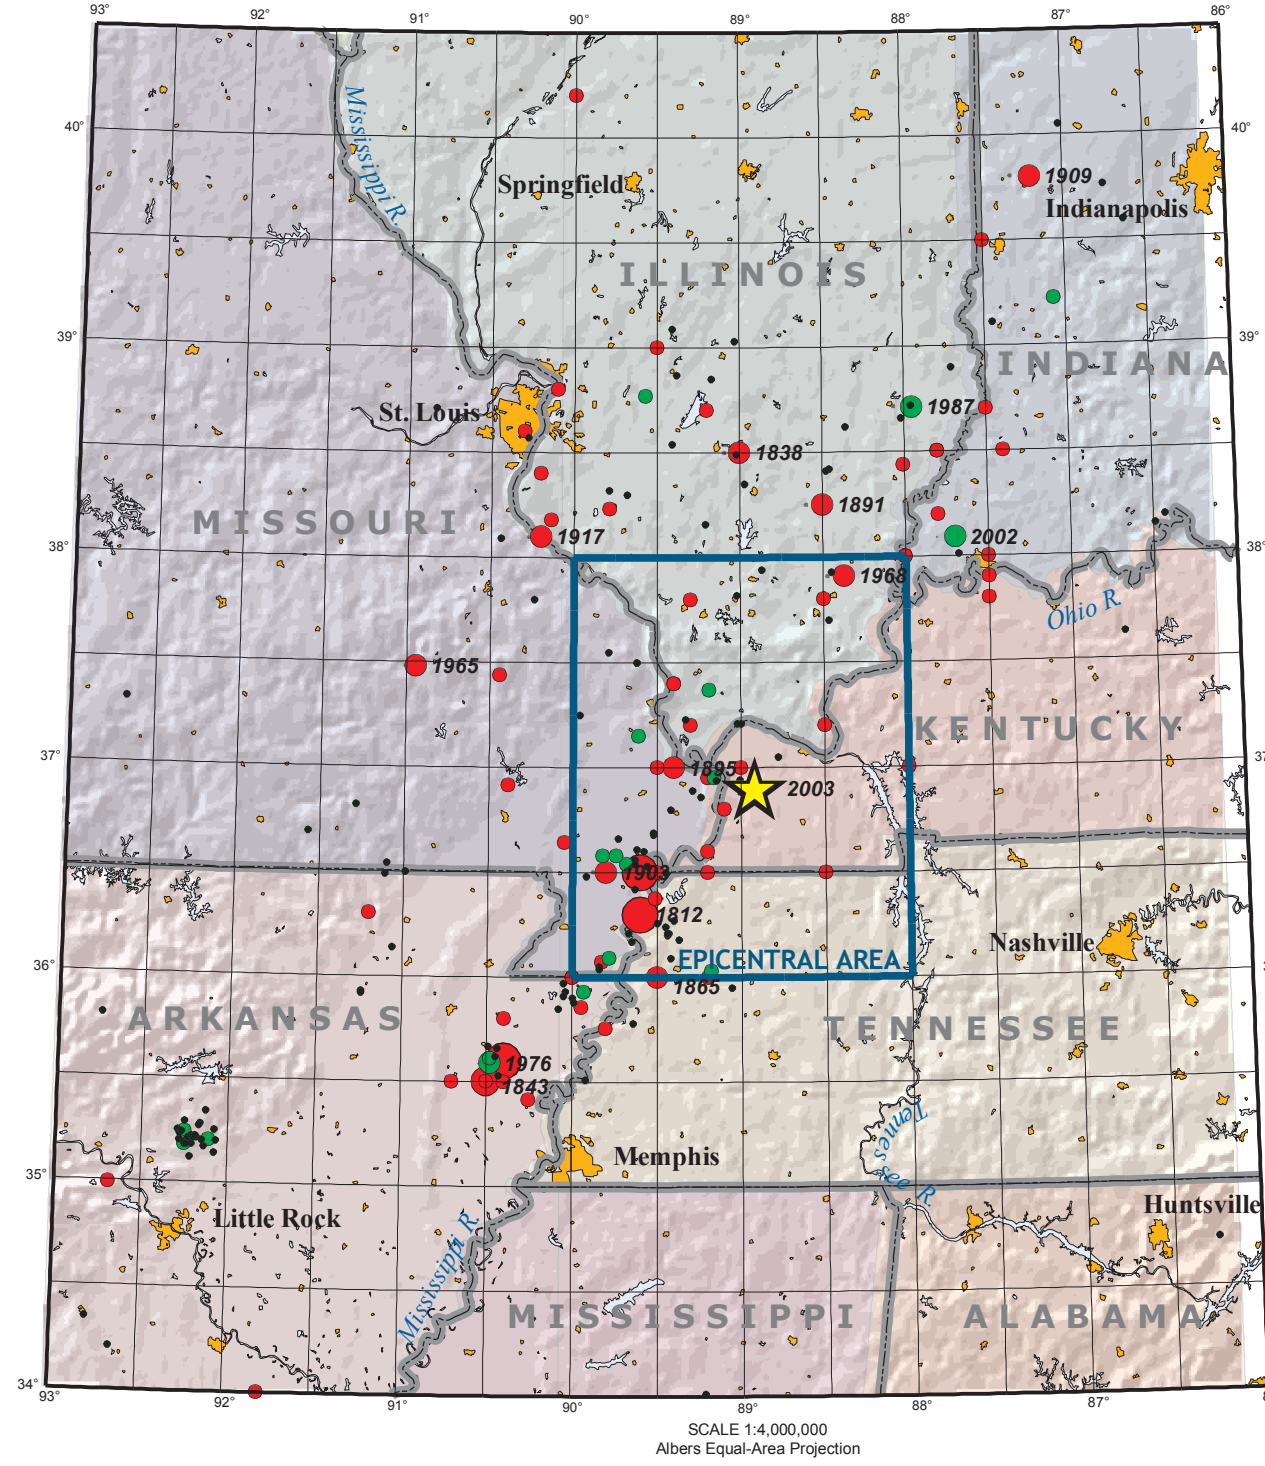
93° 92° 91° 90° 89° 88° 87° 86°

40° 40°

Mississippi R.

Springfield

1909

Indianapolis

ILLINOIS

39° 39°

INDIANA

St. Louis

1987

1838

1891

MISSOURI

1917

2002

38° 38°

1968

Ohio R.

1965

KENTUCKY

37° 37°

1895

2003

1908

1812

Nashville

36° 36°

EPICENTRAL AREA

1865

ARKANSAS

TENNESSEE

1976

1843

Tennessee R.

35° 35°

Memphis

Little Rock

Huntsville

Mississippi R.

MISSISSIPPI

ALABAMA

34° 34°

93° 92° 91° 90° 89° 88° 87°

SCALE 1:4,000,000
Albers Equal-Area Projection